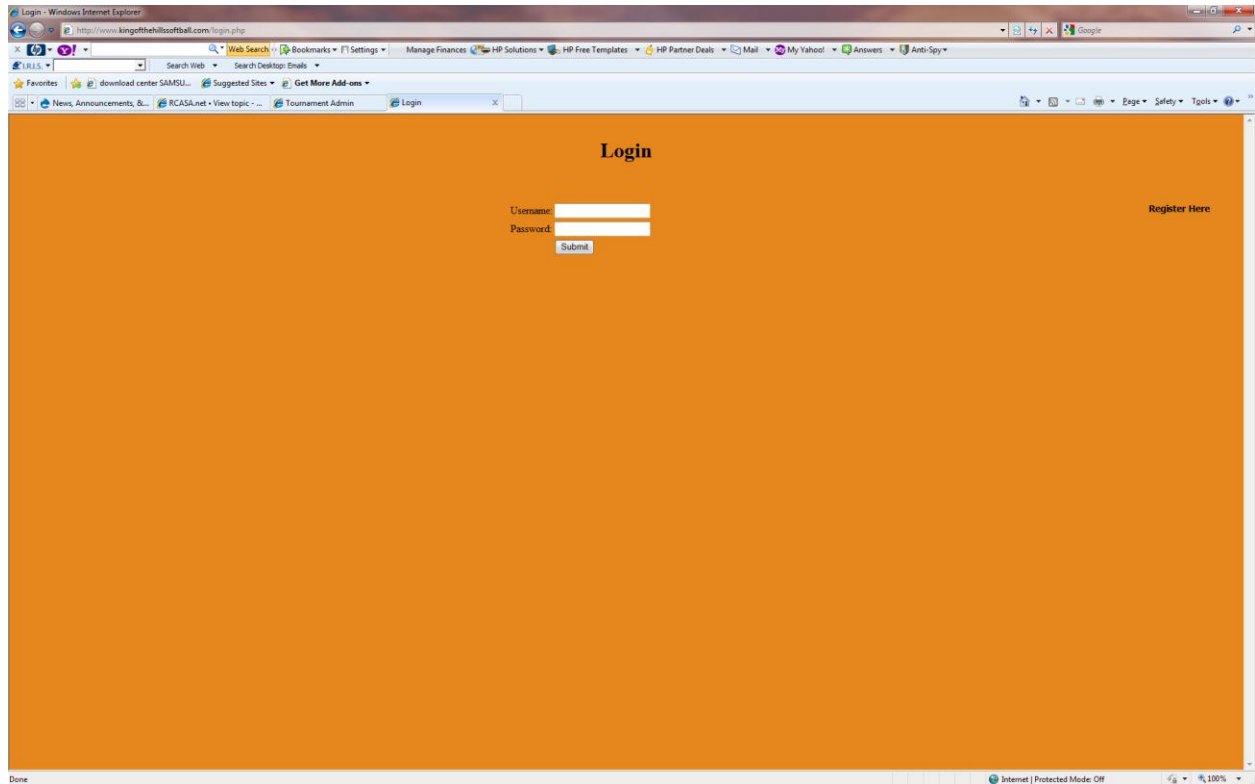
Login - Windows Internet Explorer

http://www.kingofthehillssoftball.com/login.php

Google

Web Search · Bookmarks · Settings · Manage Finances · HP Solutions · HP Free Templates · HP Partner Deals · Mail · My Yahoo! · Answers · Anti-Spy

I.R.I.S. · Search Web · Search Desktop: Emails

Favorites · download center SAMSU... · Suggested Sites · Get More Add-ons

News, Announcements, &... · RCASA.net • View topic - ... · Tournament Admin · Login

Page · Safety · Tools

Login

Username:

Password:

Submit

Register Here

Done

Internet | Protected Mode: Off

100%